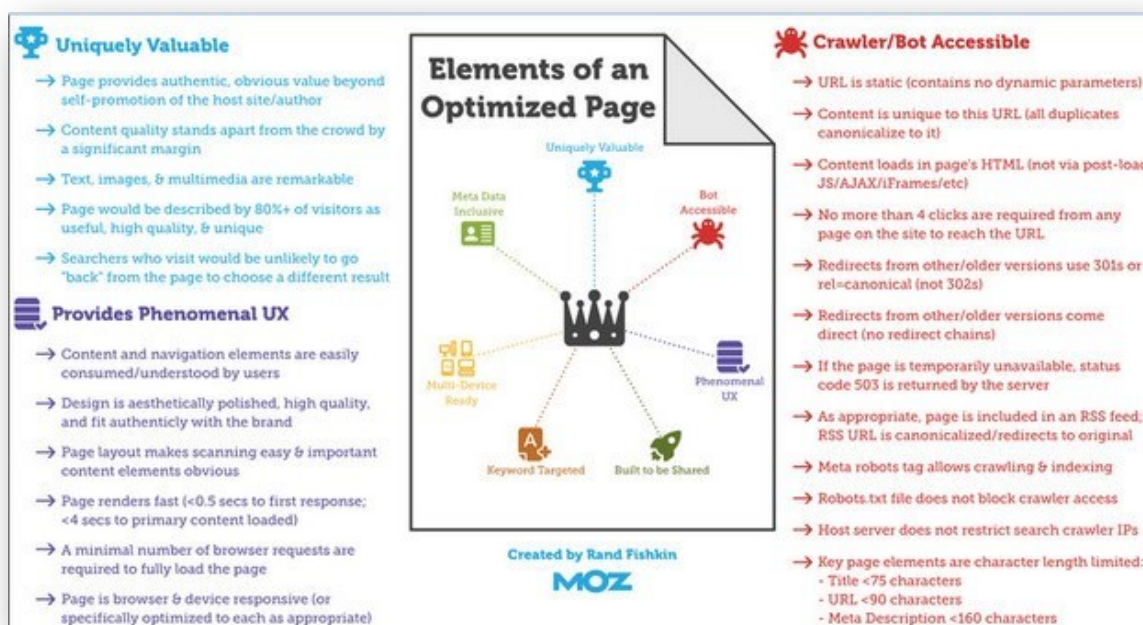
Uniquely Valuable

→ Page provides authentic, obvious value beyond self-promotion of the host site/author

→ Content quality stands apart from the crowd by a significant margin

→ Text, images, & multimedia are remarkable

→ Page would be described by 80%+ of visitors as useful, high quality, & unique

→ Searchers who visit would be unlikely to go "back" from the page to choose a different result

Provides Phenomenal UX

→ Content and navigation elements are easily consumed/understood by users

→ Design is aesthetically polished, high quality, and fit authentically with the brand

→ Page layout makes scanning easy & important content elements obvious

→ Page renders fast (<0.5 secs to first response; <4 secs to primary content loaded)

→ A minimal number of browser requests are required to fully load the page

→ Page is browser & device responsive (or specifically optimized to each as appropriate)

Elements of an Optimized Page

Uniquely Valuable

Meta Data Inclusive

Bot Accessible

Multi-Device Ready

Phenomenal UX

Keyword Targeted

Built to be Shared

Created by Rand Fishkin

MOZ

Crawler/Bot Accessible

→ URL is static (contains no dynamic parameters)

→ Content is unique to this URL (all duplicates canonicalize to it)

→ Content loads in page's HTML (not via post-loa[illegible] JS/AJAX/iFrames/etc)

→ No more than 4 clicks are required from any page on the site to reach the URL

→ Redirects from other/older versions use 301s or rel=canonical (not 302s)

→ Redirects from other/older versions come direct (no redirect chains)

→ If the page is temporarily unavailable, status code 503 is returned by the server

→ As appropriate, page is included in an RSS feed; RSS URL is canonicalized/redirects to original

→ Meta robots tag allows crawling & indexing

→ Robots.txt file does not block crawler access

→ Host server does not restrict search crawler IPs

→ Key page elements are character length limited:
- Title <75 characters
- URL <90 characters
- Meta Description <160 characters